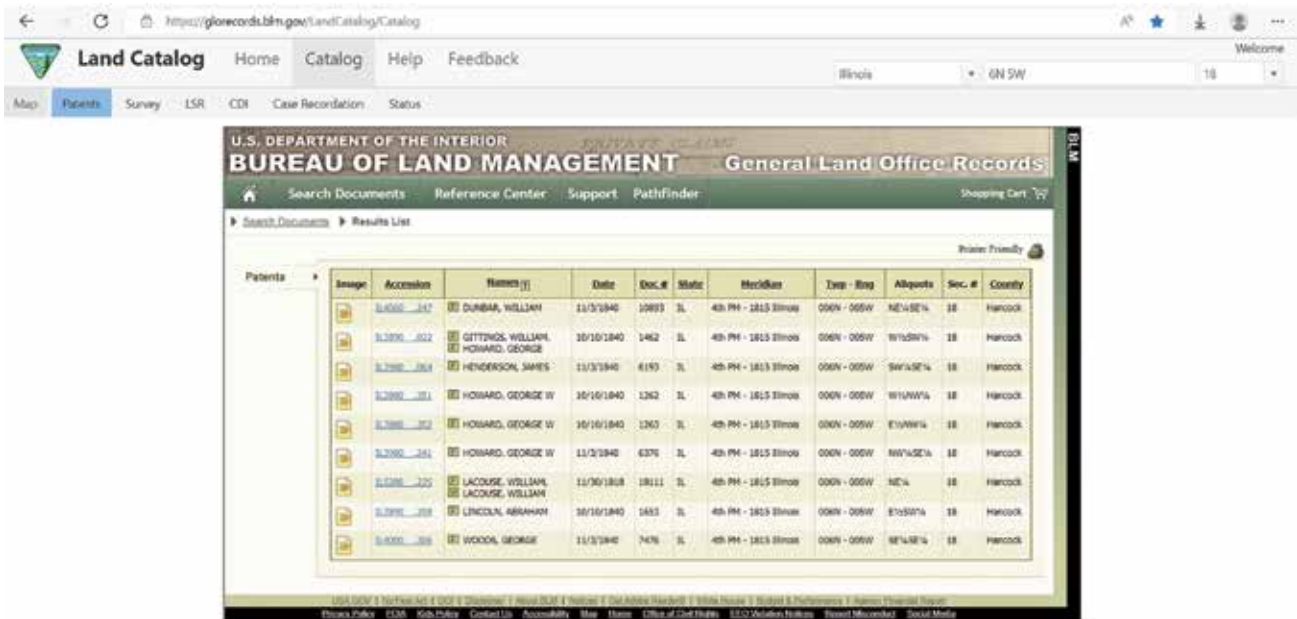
https://glorecords.blm.gov/LandCatalog/Catalog

Welcome

Land Catalog Home Catalog Help Feedback

Illinois 6N 5W 18

Map Patents Survey LSR CDI Case Recordation Status

U.S. DEPARTMENT OF THE INTERIOR
BUREAU OF LAND MANAGEMENT General Land Office Records

BLM

Search Documents Reference Center Support PathFinder Shopping Cart

Search Documents ▶ Results List

Printer Friendly

Patents ▶

| Image | Accession | Names | Date | Doc.# | State | Meridian | Twp - Rng | Aliquots | Sec. # | County |
|---|---|---|---|---|---|---|---|---|---|---|
| | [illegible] | DUNBAR, WILLIAM | 11/3/1840 | 10893 | IL | 4th PM - 1815 Illinois | 006N - 005W | NE¼SE¼ | 18 | Hancock |
| | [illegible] | GITTINGS, WILLIAM, HOWARD, GEORGE | 10/10/1840 | 1462 | IL | 4th PM - 1815 Illinois | 006N - 005W | W½SW¼ | 18 | Hancock |
| | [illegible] | HENDERSON, JAMES | 11/3/1840 | 6193 | IL | 4th PM - 1815 Illinois | 006N - 005W | SW¼SE¼ | 18 | Hancock |
| | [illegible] | HOWARD, GEORGE W | 10/10/1840 | 1262 | IL | 4th PM - 1815 Illinois | 006N - 005W | W½NW¼ | 18 | Hancock |
| | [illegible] | HOWARD, GEORGE W | 10/10/1840 | 1263 | IL | 4th PM - 1815 Illinois | 006N - 005W | E½NW¼ | 18 | Hancock |
| | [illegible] | HOWARD, GEORGE W | 11/3/1840 | 6376 | IL | 4th PM - 1815 Illinois | 006N - 005W | NW¼SE¼ | 18 | Hancock |
| | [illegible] | LACOUSE, WILLIAM, LACOUSE, WILLIAM | 11/30/1818 | 18111 | IL | 4th PM - 1815 Illinois | 006N - 005W | NE¼ | 18 | Hancock |
| | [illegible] | LINCOLN, ABRAHAM | 10/10/1840 | 1653 | IL | 4th PM - 1815 Illinois | 006N - 005W | E½SW¼ | 18 | Hancock |
| | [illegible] | WOODS, GEORGE | 11/3/1840 | 7476 | IL | 4th PM - 1815 Illinois | 006N - 005W | SE¼SE¼ | 18 | Hancock |

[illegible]
Privacy Policy FOIA Kids Policy Contact Us Accessibility Map Home Office of Civil Rights EEO Violation Notices Report Misconduct Social Media